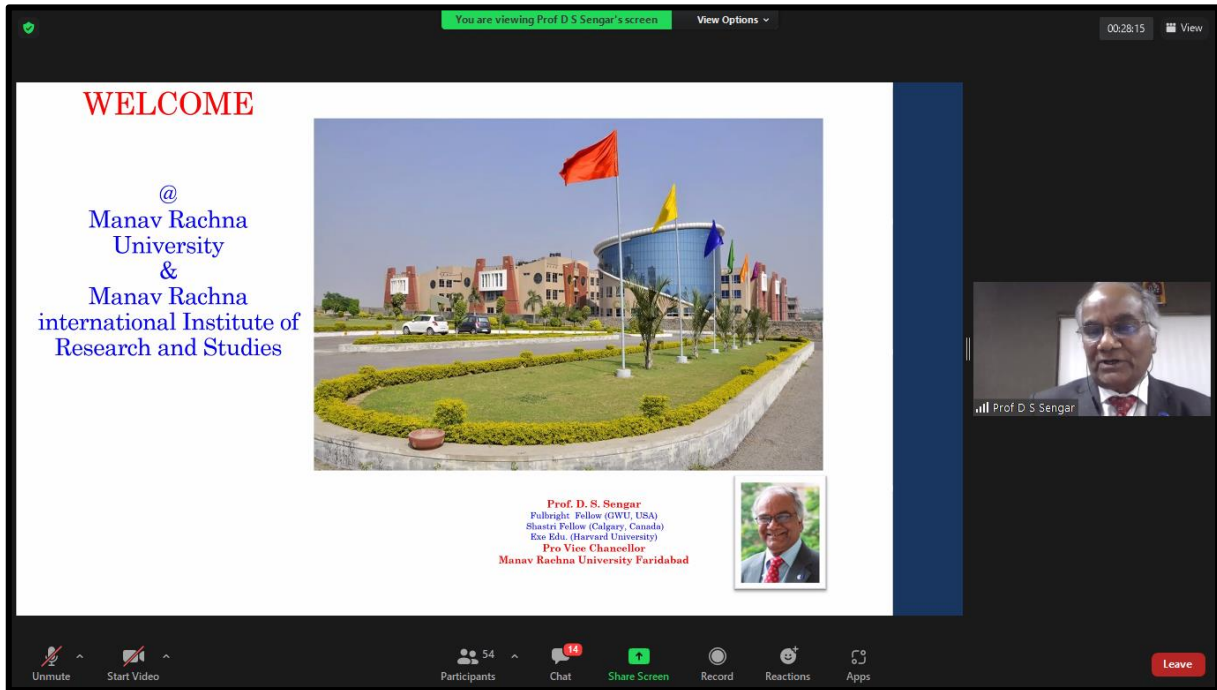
You are viewing Prof D S Sengar's screen

View Options

00:28:15

View

WELCOME

@
Manav Rachna
University
&
Manav Rachna
international Institute of
Research and Studies

Prof. D. S. Sengar
Fulbright Fellow (GWU, USA)
Shastri Fellow (Calgary, Canada)
Exe Edu. (Harvard University)
Pro Vice Chancellor
Manav Rachna University Faridabad

Prof D S Sengar

Unmute

Start Video

54

Participants

14

Chat

Share Screen

Record

Reactions

Apps

Leave